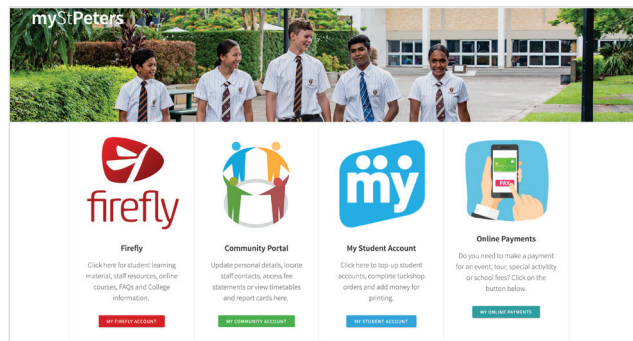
myStPeters

firefly

Firefly

Click here for student learning material, staff resources, online courses, FAQs and College information.

MY FIREFLY ACCOUNT

Community Portal

Update personal details, locate staff contacts, access fee statements or view timetables and report cards here.

MY COMMUNITY ACCOUNT

my

My Student Account

Click here to top-up student accounts, complete tuckshop orders and add money for printing.

MY STUDENT ACCOUNT

Online Payments

Do you need to make a payment for an event, tour, special activity or school fees? Click on the button below.

MY ONLINE PAYMENTS